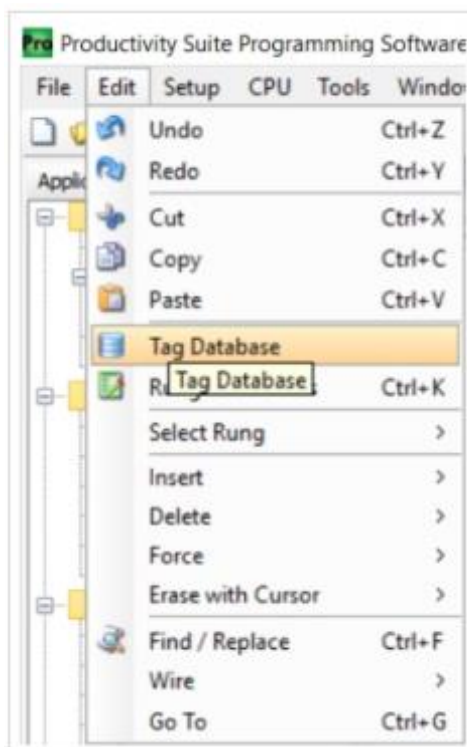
Pro Productivity Suite Programming Software

File Edit Setup CPU Tools Windo

Applic

Undo Ctrl+Z
Redo Ctrl+Y
Cut Ctrl+X
Copy Ctrl+C
Paste Ctrl+V
Tag Database
R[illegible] Tag Database Ctrl+K
Select Rung >
Insert >
Delete >
Force >
Erase with Cursor >
Find / Replace Ctrl+F
Wire >
Go To Ctrl+G